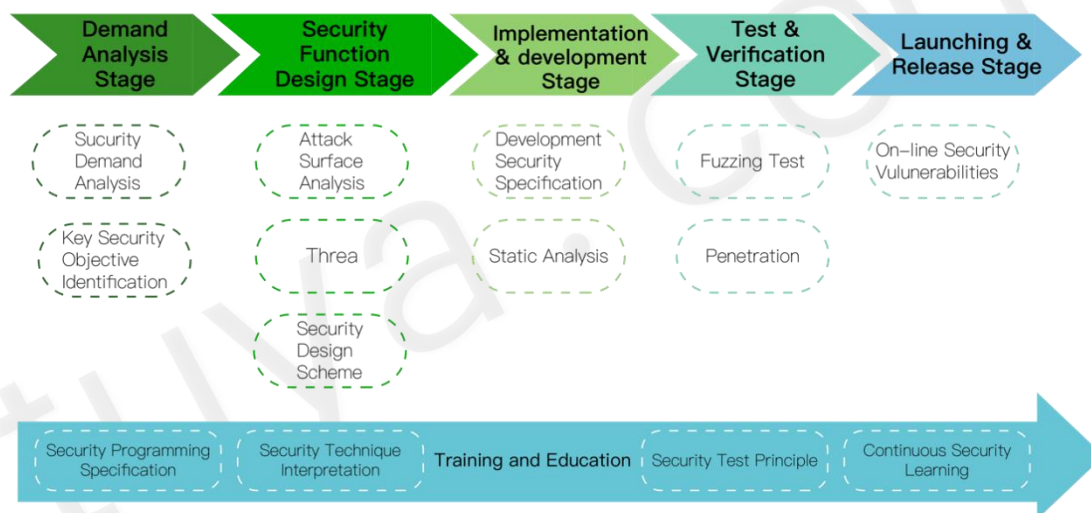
Demand Analysis Stage

Security Function Design Stage

Implementation & development Stage

Test & Verification Stage

Launching & Release Stage

Sucurity Demand Analysis

Key Security Objective Identification

Attack Surface Analysis

Threa

Security Design Scheme

Development Security Specification

Static Analysis

Fuzzing Test

Penetration

On-line Security Vulunerabilities

Security Programming Specification

Security Technique Interpretation

Training and Education

Security Test Principle

Continuous Security Learning